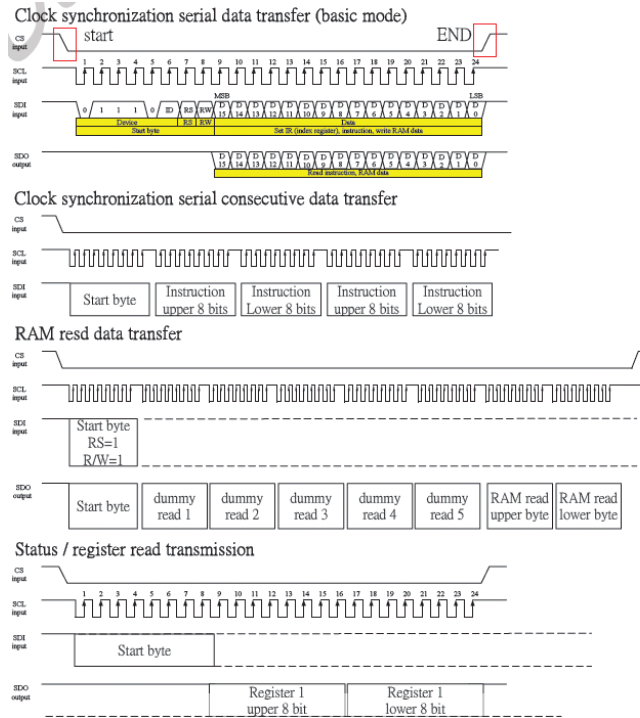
Clock synchronization serial data transfer (basic mode)

CS input start END

SCL input 1 2 3 4 5 6 7 8 9 10 11 12 13 14 15 16 17 18 19 20 21 22 23 24

SDI input 0 1 1 1 0 ID RS RW MSB D 15 D 14 D 13 D 12 D 11 D 10 D 9 D 8 D 7 D 6 D 5 D 4 D 3 D 2 D 1 D 0 LSB

Device RS RW Data

Start byte Set IR (index register), instruction, write RAM data

SDO output D 15 D 14 D 13 D 12 D 11 D 10 D 9 D 8 D 7 D 6 D 5 D 4 D 3 D 2 D 1 D 0

Read instruction, RAM data

Clock synchronization serial consecutive data transfer

CS input

SCL input

SDI input Start byte Instruction upper 8 bits Instruction Lower 8 bits Instruction upper 8 bits Instruction Lower 8 bits

RAM resd data transfer

CS input

SCL input

SDI input Start byte RS=1 R/W=1

SDO output Start byte dummy read 1 dummy read 2 dummy read 3 dummy read 4 dummy read 5 RAM read upper byte RAM read lower byte

Status / register read transmission

CS input

SCL input 1 2 3 4 5 6 7 8 9 10 11 12 13 14 15 16 17 18 19 20 21 22 23 24

SDI input Start byte

SDO output Register 1 upper 8 bit Register 1 lower 8 bit